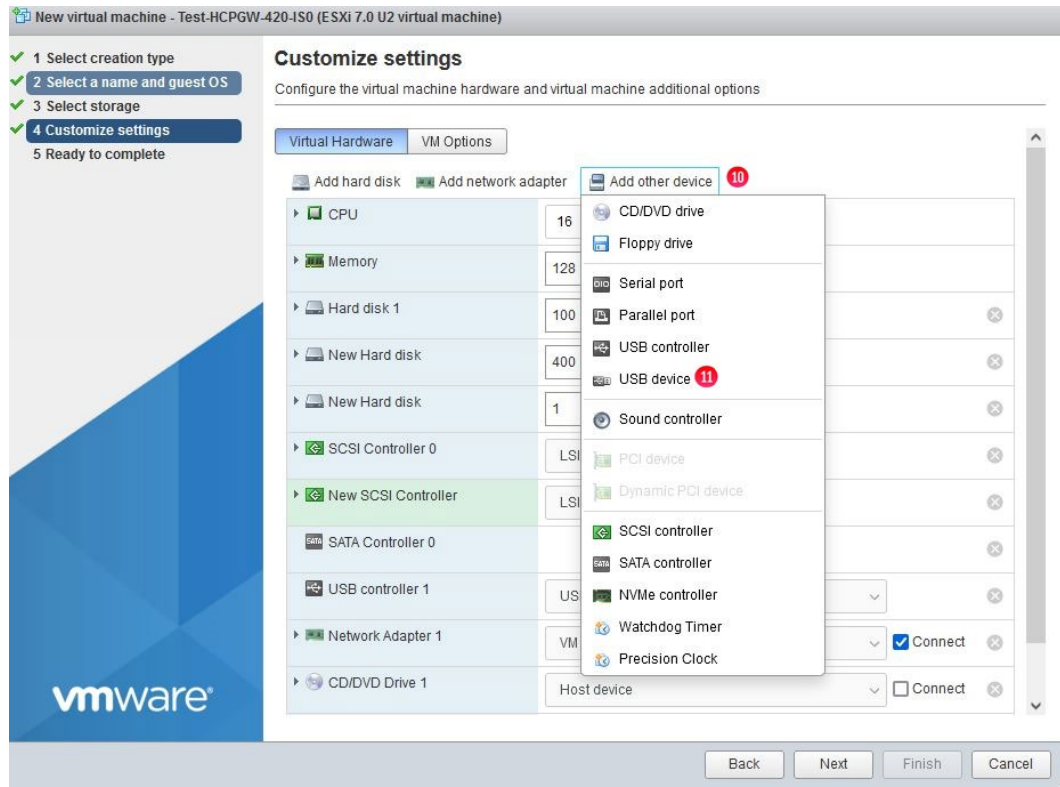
New virtual machine - Test-HCPGW-420-IS0 (ESXi 7.0 U2 virtual machine)

1 Select creation type
2 Select a name and guest OS
3 Select storage
4 Customize settings
5 Ready to complete

Customize settings
Configure the virtual machine hardware and virtual machine additional options

Virtual Hardware | VM Options

Add hard disk | Add network adapter | Add other device 10

| | |
|---|---|
| CPU | 16 |
| Memory | 128 |
| Hard disk 1 | 100 |
| New Hard disk | 400 |
| New Hard disk | 1 |
| SCSI Controller 0 | LSI |
| New SCSI Controller | LSI |
| SATA Controller 0 | |
| USB controller 1 | US |
| Network Adapter 1 | VM ☑ Connect |
| CD/DVD Drive 1 | Host device ☐ Connect |

CD/DVD drive
Floppy drive
Serial port
Parallel port
USB controller
USB device 11
Sound controller
PCI device
Dynamic PCI device
SCSI controller
SATA controller
NVMe controller
Watchdog Timer
Precision Clock

vmware

Back | Next | Finish | Cancel